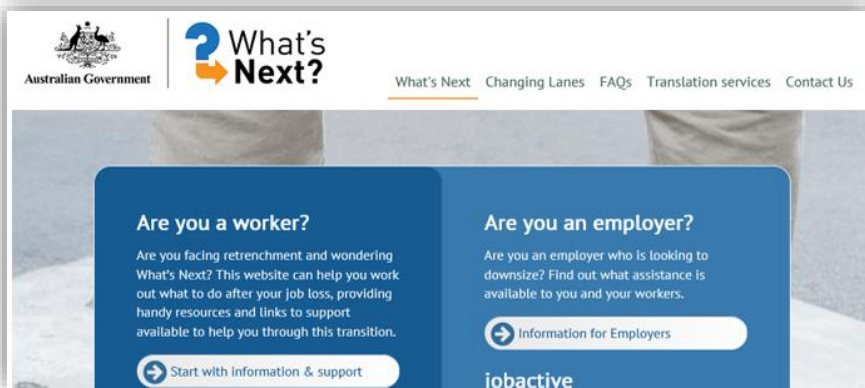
Australian Government

What's Next?

What's Next Changing Lanes FAQs Translation services Contact Us

Are you a worker?

Are you facing retrenchment and wondering What's Next? This website can help you work out what to do after your job loss, providing handy resources and links to support available to help you through this transition.

Start with information & support

Are you an employer?

Are you an employer who is looking to downsize? Find out what assistance is available to you and your workers.

Information for Employers

jobactive